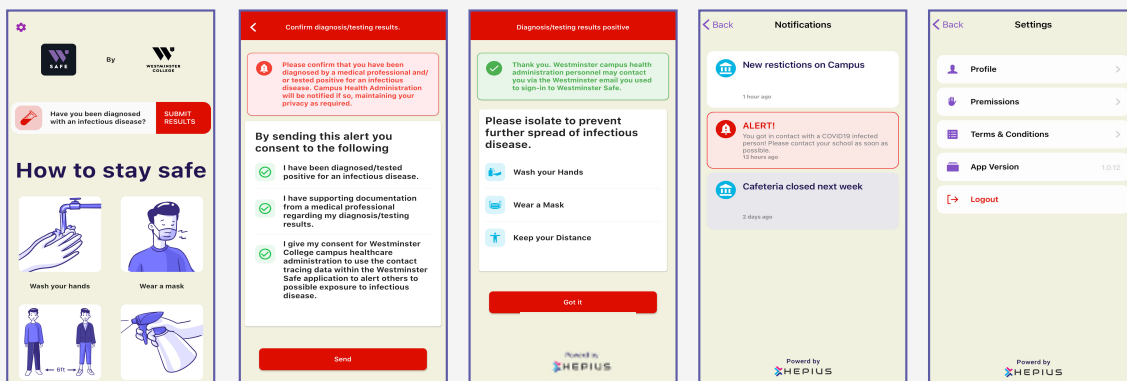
SAFE

By

WESTMINSTER COLLEGE

Have you been diagnosed with an infectious disease?

SUBMIT RESULTS

How to stay safe

Wash your hands

Wear a mask

6ft

Confirm diagnosis/testing results.

Please confirm that you have been diagnosed by a medical professional and/ or tested positive for an infectious disease. Campus Health Administration will be notified if so, maintaining your privacy as required.

By sending this alert you consent to the following

I have been diagnosed/tested positive for an infectious disease.

I have supporting documentation from a medical professional regarding my diagnosis/testing results.

I give my consent for Westminster College campus healthcare administration to use the contact tracing data within the Westminster Safe application to alert others to possible exposure to infectious disease.

Send

Diagnosis/testing results positive

Thank you. Westminster campus health administration personnel may contact you via the Westminster email you used to sign-in to Westminster Safe.

Please isolate to prevent further spread of infectious disease.

Wash your Hands

Wear a Mask

Keep your Distance

Got it

Powerd by
HEPIUS

Back

Notifications

New restictions on Campus

1 hour ago

ALERT!

You got in contact with a COVID19 infected person! Please contact your school as soon as possible.

13 hours ago

Cafeteria closed next week

2 days ago

Powerd by
HEPIUS

Back

Settings

Profile

Premissions

Terms & Conditions

App Version

1.0.12

Logout

Powerd by
HEPIUS